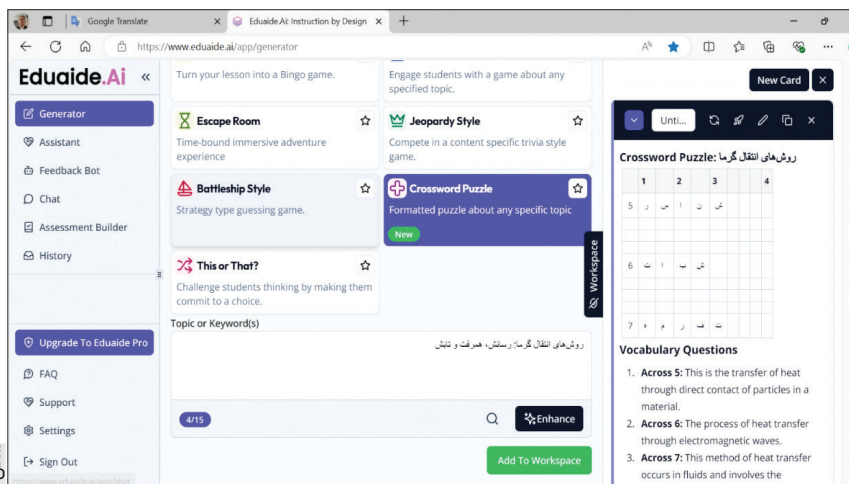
Google Translate

Eduaide.Ai: Instruction by Design

https://www.eduaide.ai/app/generator

Eduaide.Ai «

Generator
Assistant
Feedback Bot
Chat
Assessment Builder
History

Upgrade To Eduaide Pro
FAQ
Support
Settings
Sign Out

Turn your lesson into a Bingo game.

Engage students with a game about any specified topic.

Escape Room
Time-bound immersive adventure experience

Jeopardy Style
Compete in a content specific trivia style game.

Battleship Style
Strategy type guessing game.

Crossword Puzzle
Formatted puzzle about any specific topic
New

This or That?
Challenge students thinking by making them commit to a choice.

Workspace

Topic or Keyword(s)

روش‌های انتقال گرما: رسانش، همرفت و تابش

4/15

Enhance

Add To Workspace

New Card

Unti...

Crossword Puzzle: روش‌های انتقال گرما

| | 1 | | 2 | | 3 | | | 4 |
|---|---|---|---|---|---|---|---|---|
| 5 | ر | س | ا | ن | ش | | | |
| 6 | ا | ت | ب | ش | | | | |
| 7 | ه | م | ر | ف | ت | | | |

Vocabulary Questions

1. Across 5: This is the transfer of heat through direct contact of particles in a material.
2. Across 6: The process of heat transfer through electromagnetic waves.
3. Across 7: This method of heat transfer occurs in fluids and involves the

https://www.eduaide.ai/app/chat